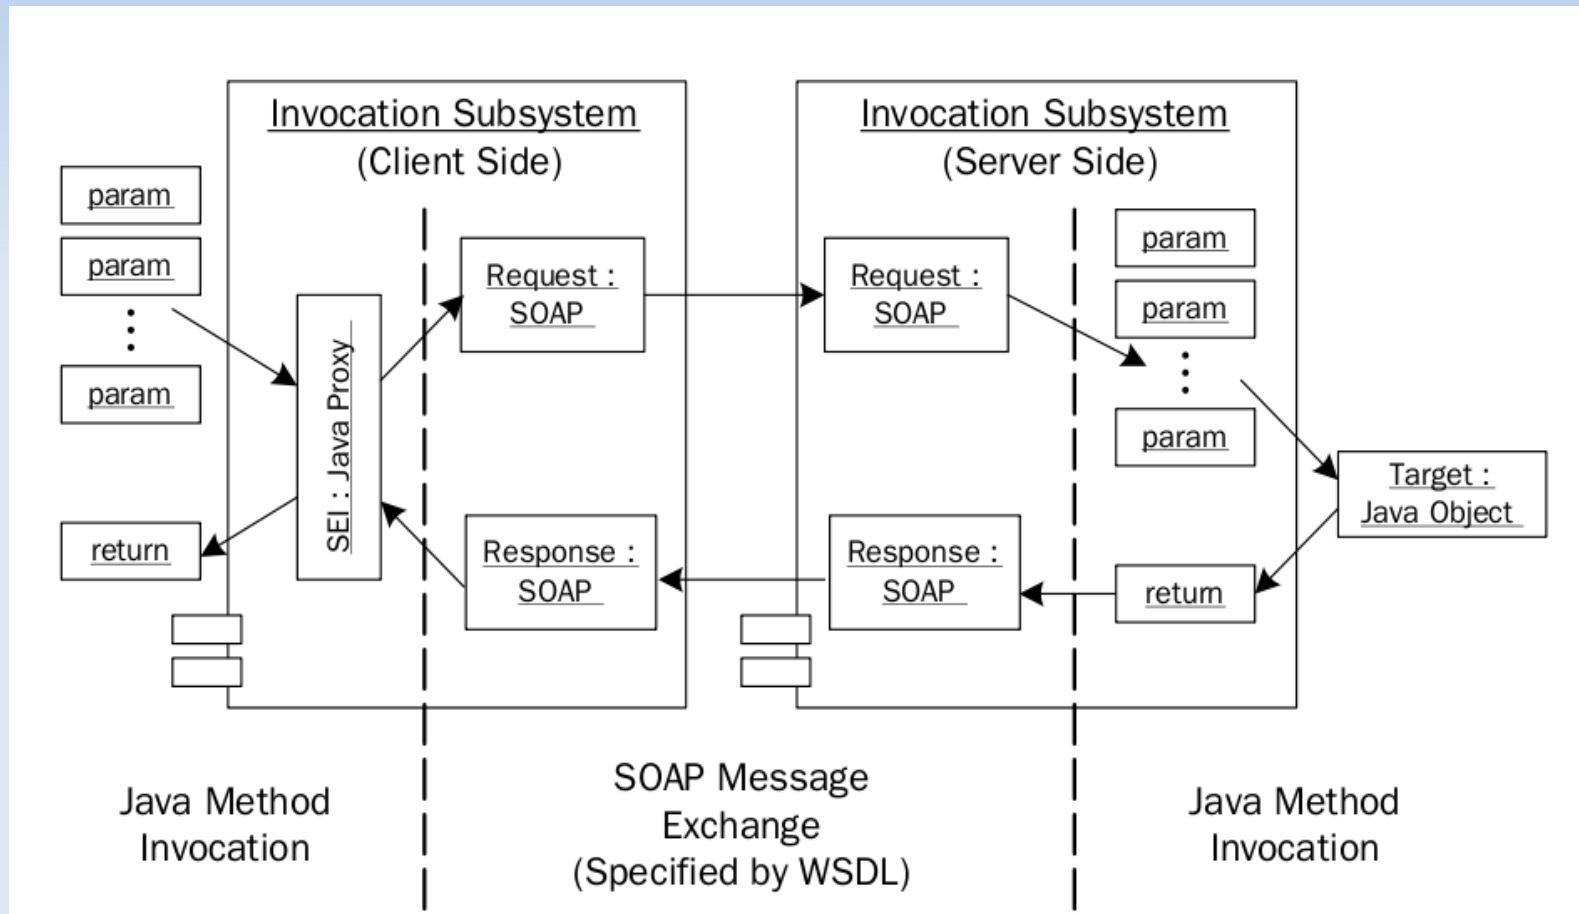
Invocation Subsystem
(Client Side)

param
param
param

SEI : Java Proxy

Request : SOAP

Response : SOAP

return

Invocation Subsystem
(Server Side)

Request : SOAP

Response : SOAP

param
param
param

Target : Java Object

return

Java Method Invocation

SOAP Message Exchange (Specified by WSDL)

Java Method Invocation